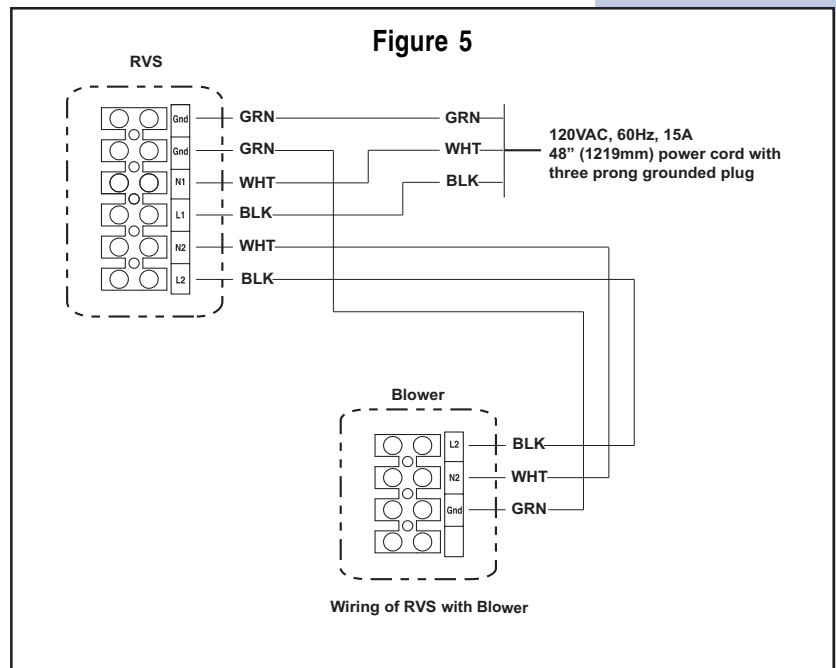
Figure 5

RVS

Gnd
GRN
GRN

Gnd
GRN
WHT

N1
WHT
BLK

L1
BLK

N2
WHT

L2
BLK

120VAC, 60Hz, 15A
48" (1219mm) power cord with three prong grounded plug

Blower

L2
BLK

N2
WHT

Gnd
GRN

Wiring of RVS with Blower